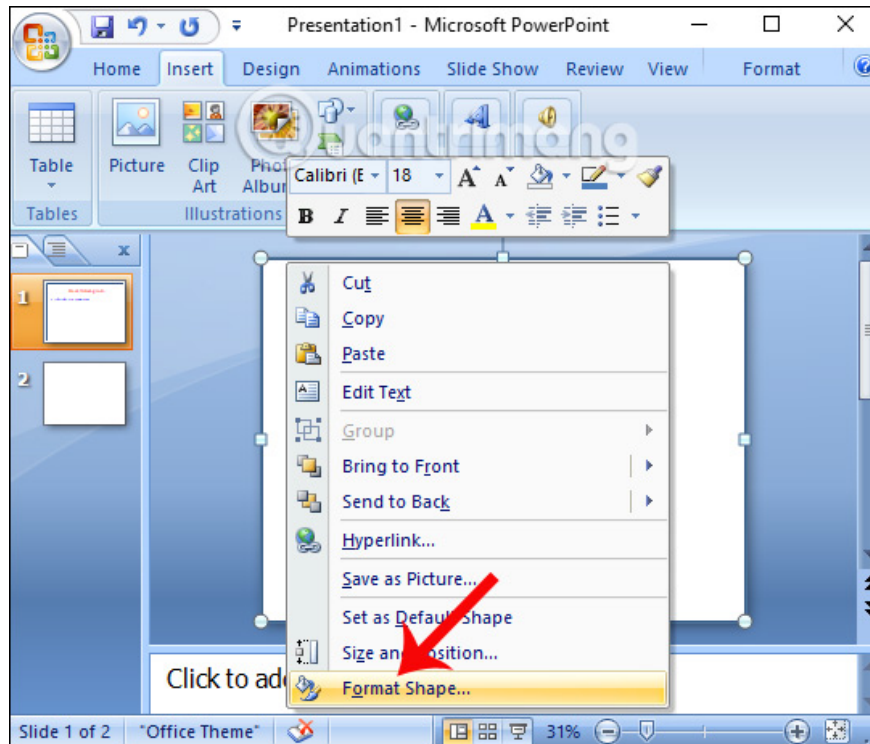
Presentation1 - Microsoft PowerPoint

Home Insert Design Animations Slide Show Review View Format

Table Picture Clip Art Photo Album

Tables Illustrations

Calibri (E 18

1

2

Cut
Copy
Paste
Edit Text
Group
Bring to Front
Send to Back
Hyperlink...
Save as Picture...
Set as Default Shape
Size and Position...
Format Shape...

Click to add

Slide 1 of 2 "Office Theme" 31%